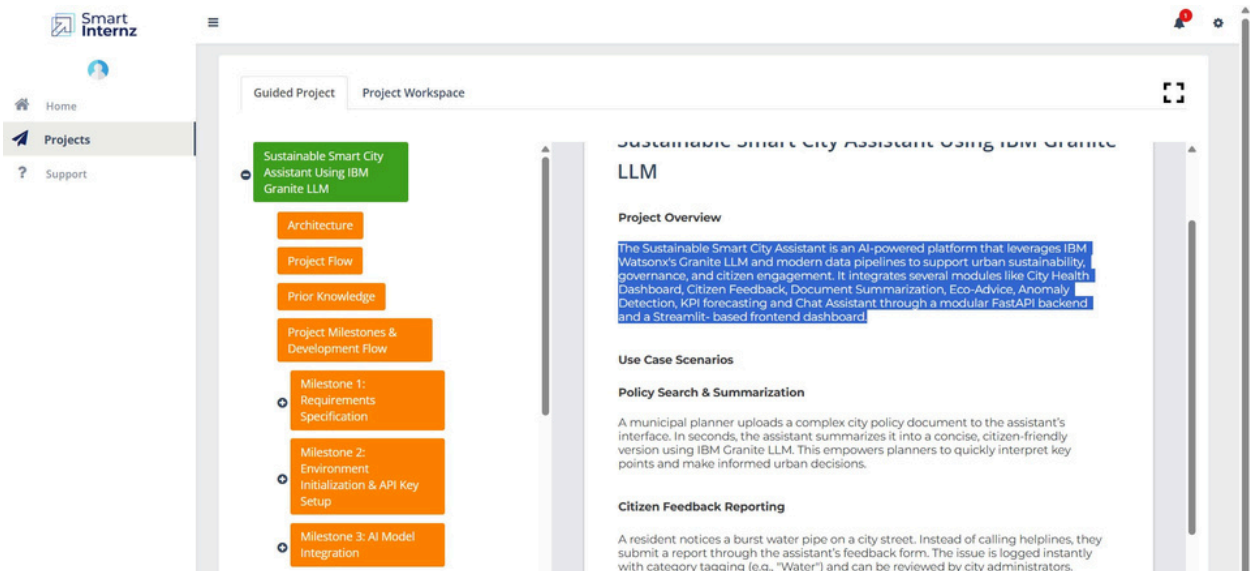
Smart Internz

Home

Projects

Support

Guided Project

Project Workspace

Sustainable Smart City Assistant Using IBM Granite LLM

Architecture

Project Flow

Prior Knowledge

Project Milestones & Development Flow

Milestone 1: Requirements Specification

Milestone 2: Environment Initialization & API Key Setup

Milestone 3: AI Model Integration

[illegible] LLM

Project Overview

The Sustainable Smart City Assistant is an AI-powered platform that leverages IBM Watsonx's Granite LLM and modern data pipelines to support urban sustainability, governance, and citizen engagement. It integrates several modules like City Health Dashboard, Citizen Feedback, Document Summarization, Eco-Advice, Anomaly Detection, KPI forecasting and Chat Assistant through a modular FastAPI backend and a Streamlit- based frontend dashboard.

Use Case Scenarios

Policy Search & Summarization

A municipal planner uploads a complex city policy document to the assistant's interface. In seconds, the assistant summarizes it into a concise, citizen-friendly version using IBM Granite LLM. This empowers planners to quickly interpret key points and make informed urban decisions.

Citizen Feedback Reporting

A resident notices a burst water pipe on a city street. Instead of calling helplines, they submit a report through the assistant's feedback form. The issue is logged instantly with category tagging (e.g., "Water") and can be reviewed by city administrators.